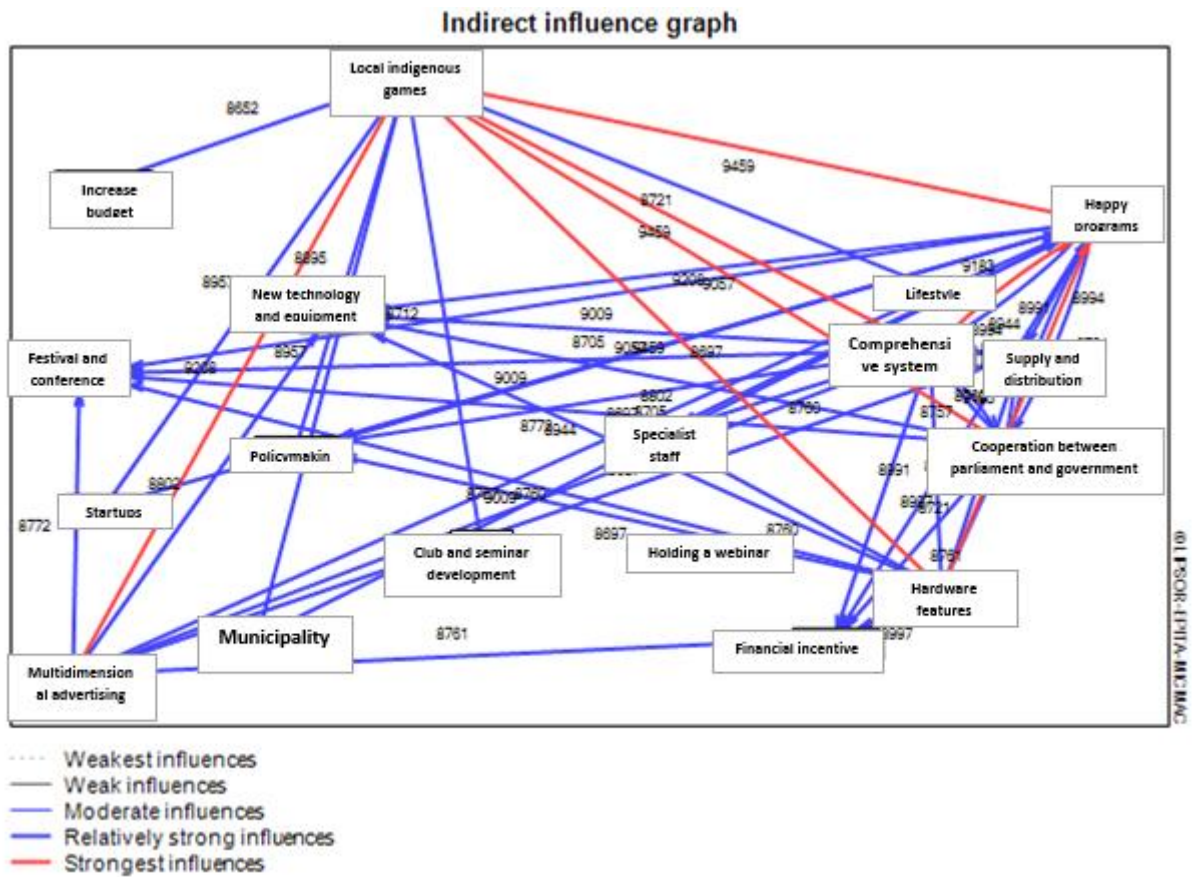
Indirect influence graph

Local indigenous games

8652

Increase budget

9459

8721

9459

Happy programs

8995

8957

New technology and equipment

8712

9206

9057

9183

Lifestyle

8991

8994

9009

8944

Festival and conference

8705

9057

8759

8897

Comprehensive system

Supply and distribution

9008

8957

9009

8802

8705

8760

8757

8778

8944

Specialist staff

Cooperation between parliament and government

Policymakin

8991

8802

Startups

9009

8760

8721

8772

8697

Holding a webinar

8760

8761

Club and seminar development

Hardware features

Municipality

8761

8997

Financial incentive

Multidimensional advertising

© LIPSOR-EPITA-MICMAC

Weakest influences
Weak influences
Moderate influences
Relatively strong influences
Strongest influences